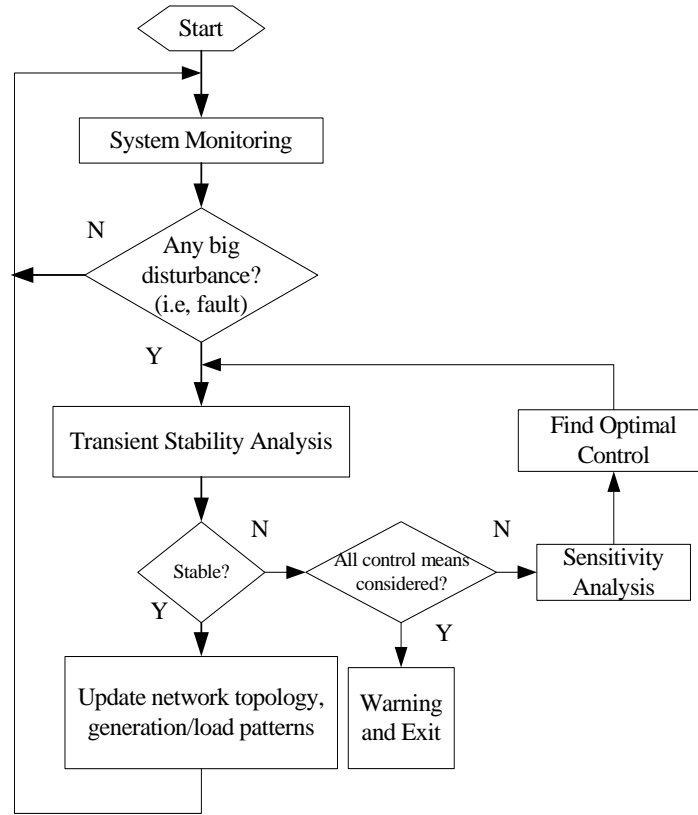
Start

System Monitoring

N

Any big disturbance? (i.e, fault)

Y

Transient Stability Analysis

Find Optimal Control

N

Stable?

N

All control means considered?

Sensitivity Analysis

Y

Y

Update network topology, generation/load patterns

Warning and Exit